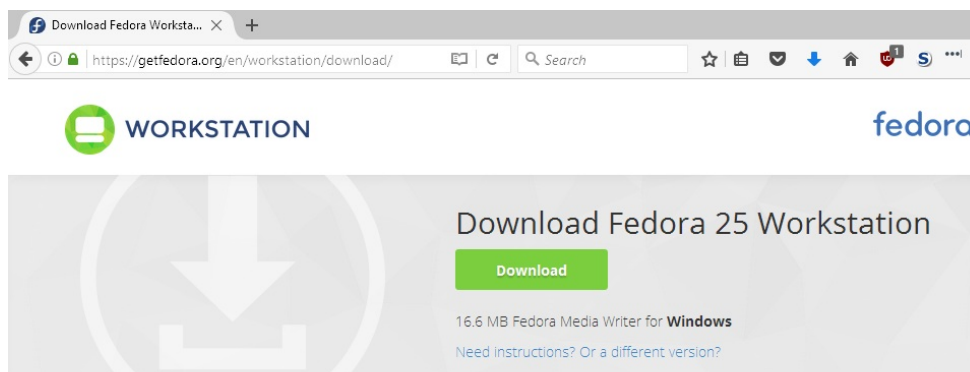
Download Fedora Worksta...

https://getfedora.org/en/workstation/download/

Search

1

S

WORKSTATION

fedora

Download Fedora 25 Workstation

Download

16.6 MB Fedora Media Writer for **Windows**

Need instructions? Or a different version?